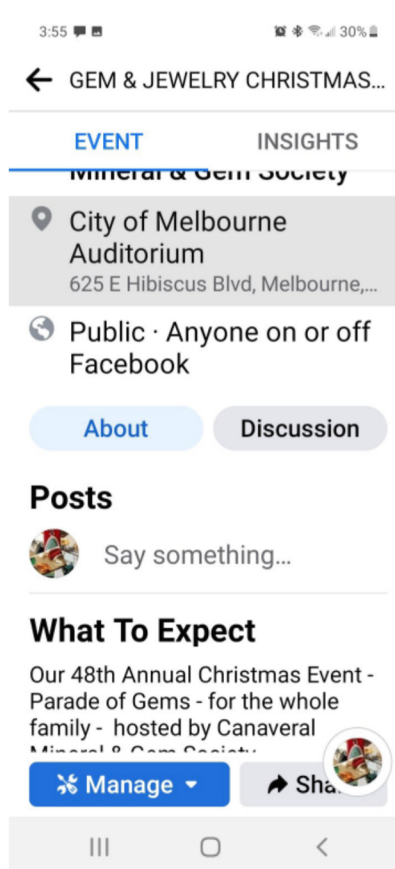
3:55

30%

GEM & JEWELRY CHRISTMAS...

EVENT

INSIGHTS

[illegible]

City of Melbourne Auditorium

625 E Hibiscus Blvd, Melbourne,...

Public · Anyone on or off Facebook

About

Discussion

Posts

Say something...

What To Expect

Our 48th Annual Christmas Event - Parade of Gems - for the whole family - hosted by Canaveral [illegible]

Manage

Sha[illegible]